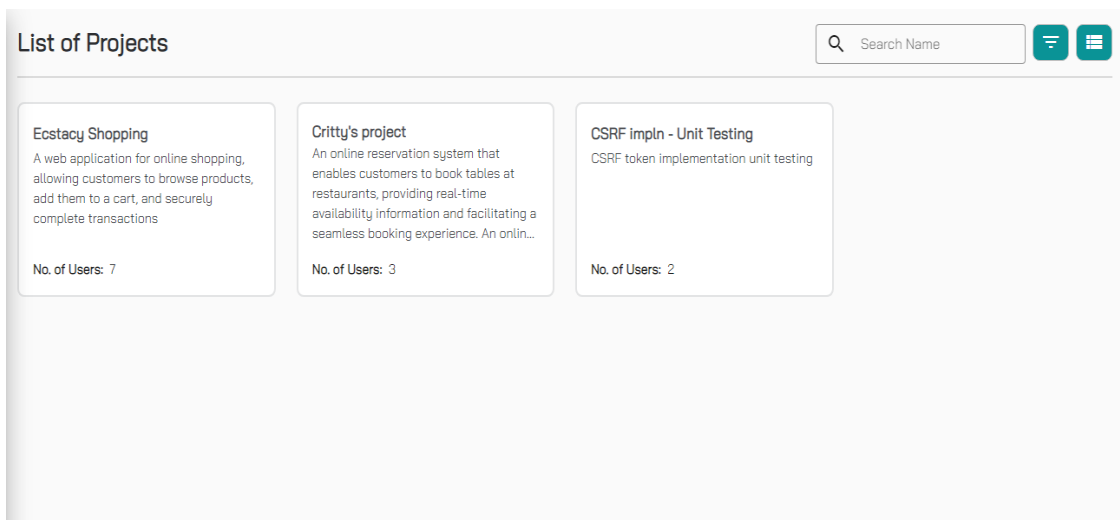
List of Projects

Search Name

Ecstacy Shopping
A web application for online shopping, allowing customers to browse products, add them to a cart, and securely complete transactions

No. of Users: 7

Critty's project
An online reservation system that enables customers to book tables at restaurants, providing real-time availability information and facilitating a seamless booking experience. An onlin...

No. of Users: 3

CSRF impln - Unit Testing
CSRF token implementation unit testing

No. of Users: 2